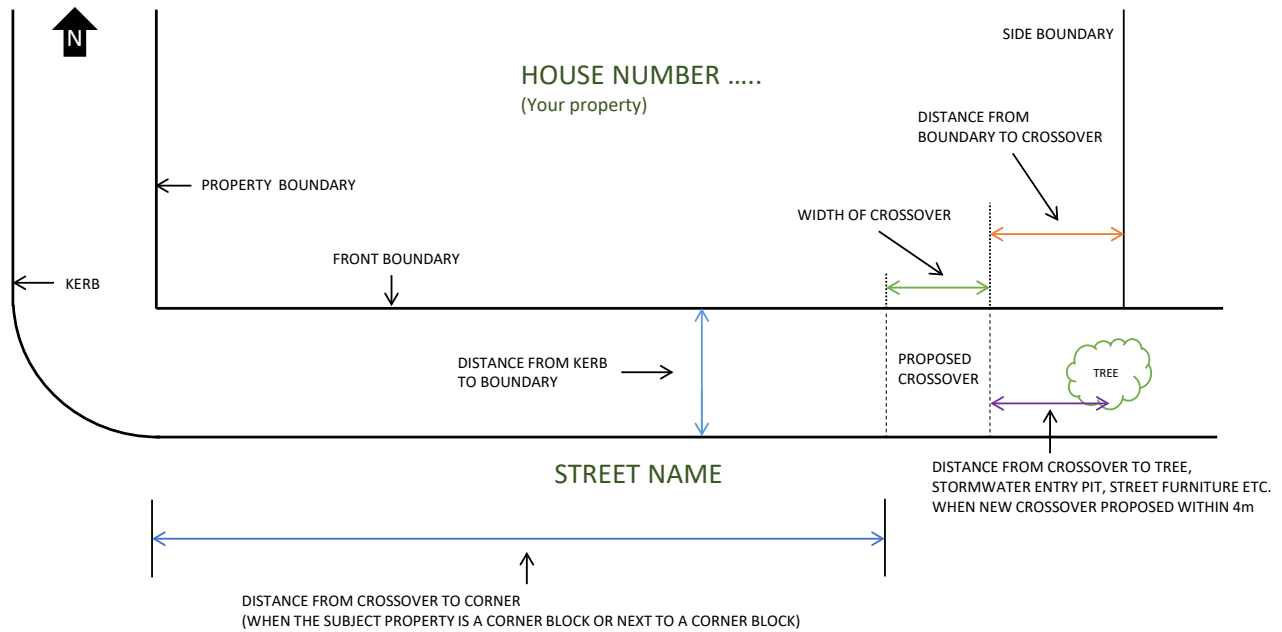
N

SIDE BOUNDARY

HOUSE NUMBER …..
(Your property)

DISTANCE FROM BOUNDARY TO CROSSOVER

PROPERTY BOUNDARY

WIDTH OF CROSSOVER

FRONT BOUNDARY

KERB

DISTANCE FROM KERB TO BOUNDARY

PROPOSED CROSSOVER

TREE

STREET NAME

DISTANCE FROM CROSSOVER TO TREE, STORMWATER ENTRY PIT, STREET FURNITURE ETC. WHEN NEW CROSSOVER PROPOSED WITHIN 4m

DISTANCE FROM CROSSOVER TO CORNER
(WHEN THE SUBJECT PROPERTY IS A CORNER BLOCK OR NEXT TO A CORNER BLOCK)